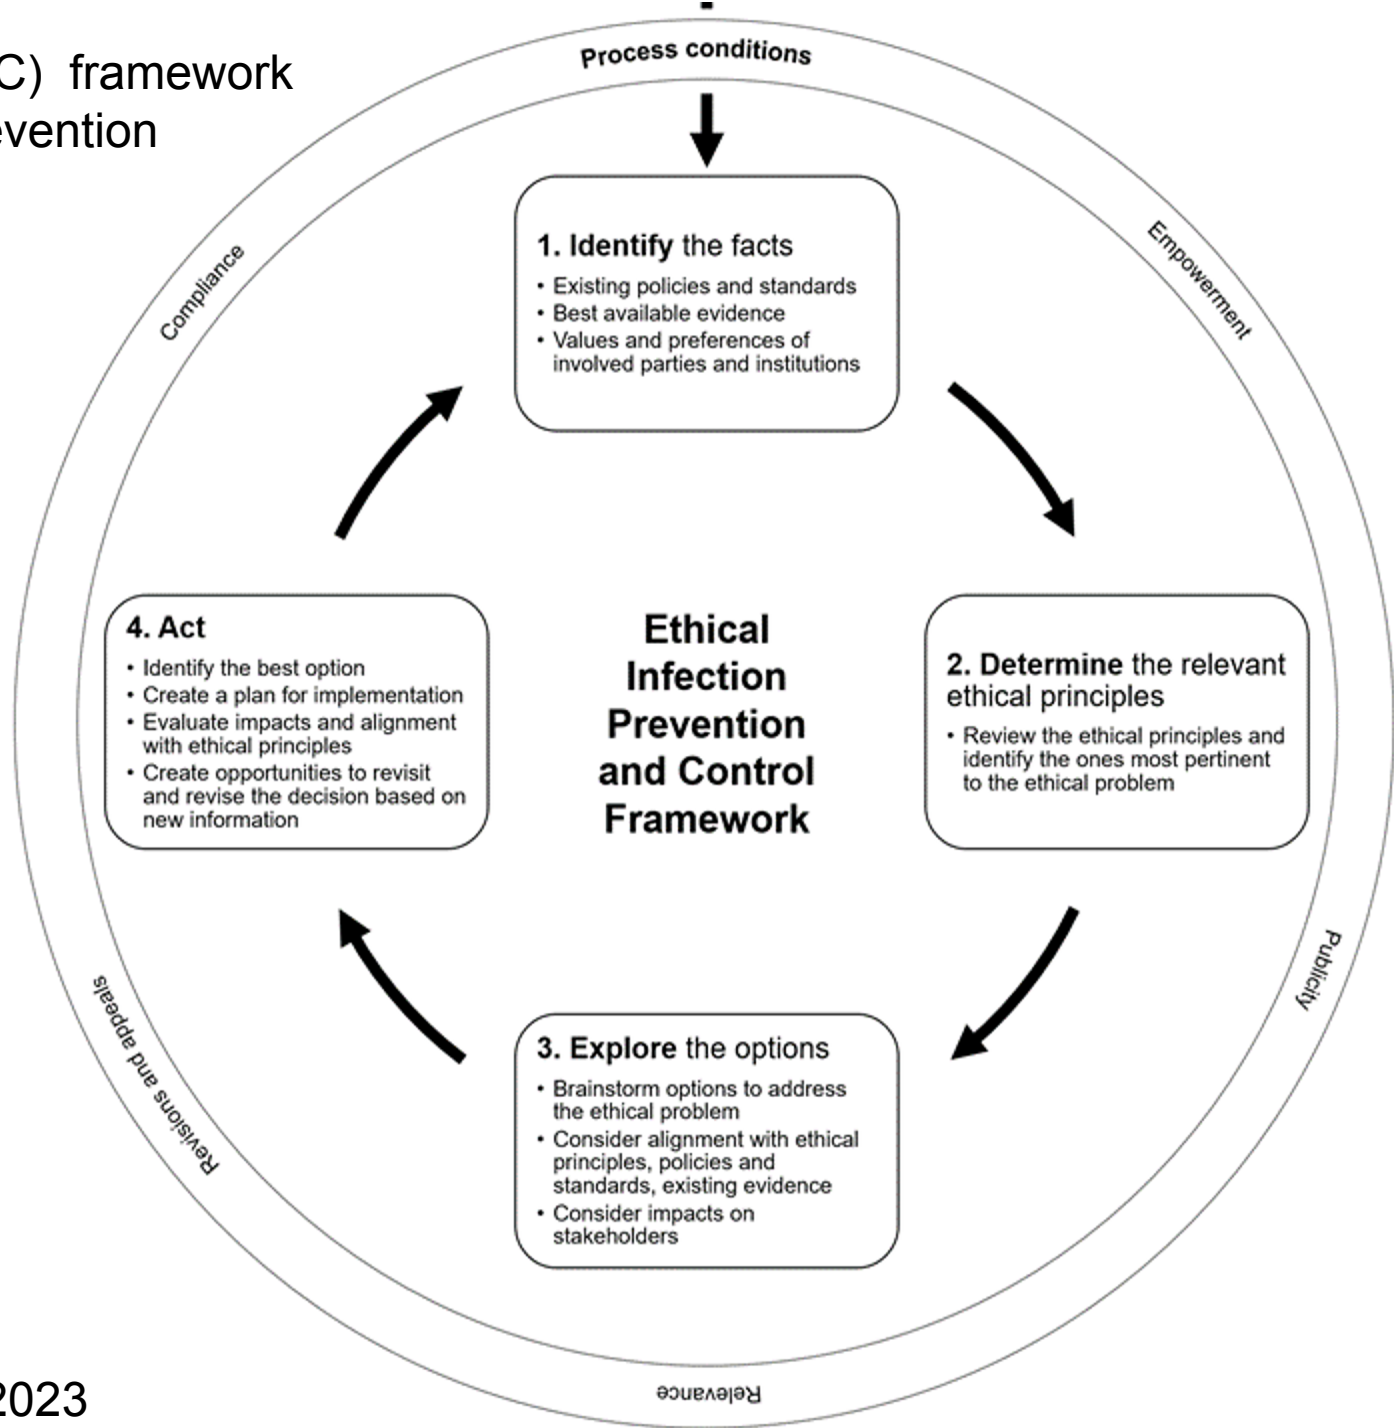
C) framework
evention

Process conditions

Compliance

Empowerment

1. Identify the facts
• Existing policies and standards
• Best available evidence
• Values and preferences of involved parties and institutions

4. Act
• Identify the best option
• Create a plan for implementation
• Evaluate impacts and alignment with ethical principles
• Create opportunities to revisit and revise the decision based on new information

Ethical Infection Prevention and Control Framework

2. Determine the relevant ethical principles
• Review the ethical principles and identify the ones most pertinent to the ethical problem

Revisions and appeals

Publicity

3. Explore the options
• Brainstorm options to address the ethical problem
• Consider alignment with ethical principles, policies and standards, existing evidence
• Consider impacts on stakeholders

Relevance

2023